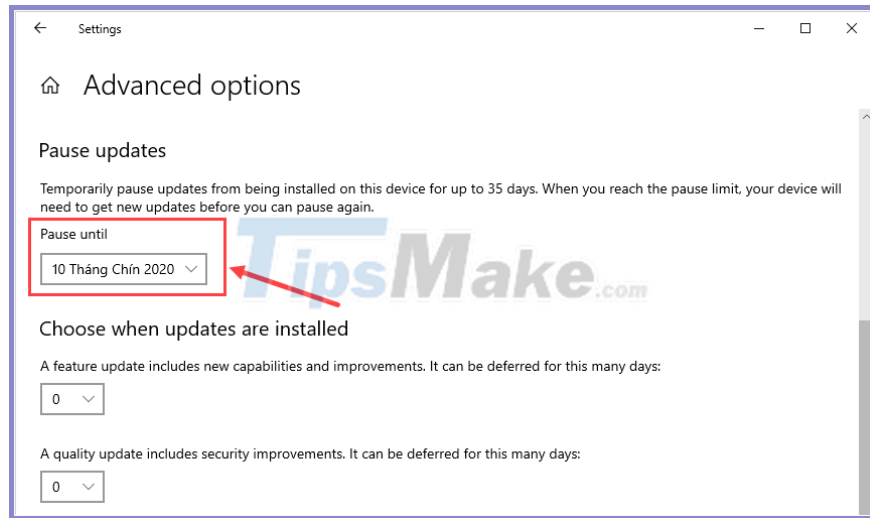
Settings

Advanced options

Pause updates

Temporarily pause updates from being installed on this device for up to 35 days. When you reach the pause limit, your device will need to get new updates before you can pause again.

Pause until

10 Tháng Chín 2020

TipsMake.com

Choose when updates are installed

A feature update includes new capabilities and improvements. It can be deferred for this many days:

0

A quality update includes security improvements. It can be deferred for this many days:

0